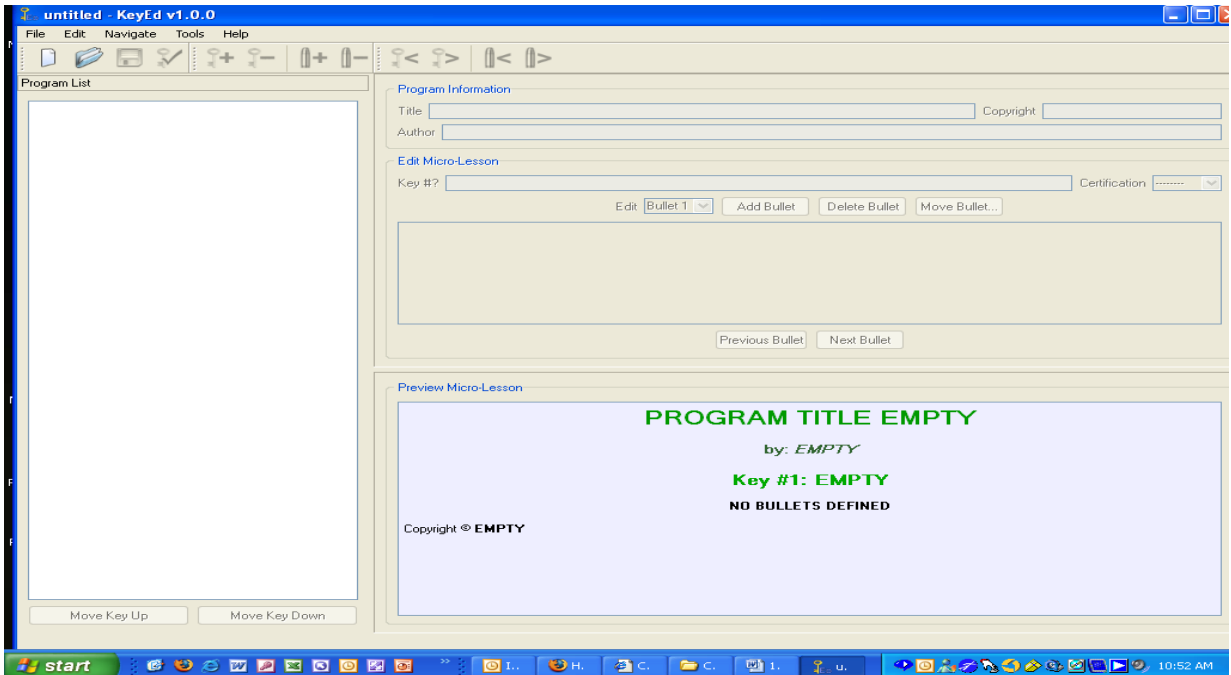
untitled - KeyEd v1.0.0

File Edit Navigate Tools Help

Program List

Move Key Up Move Key Down

Program Information

Title

Copyright

Author

Edit Micro-Lesson

Key #?

Certification --------

Edit Bullet 1 Add Bullet Delete Bullet Move Bullet...

Previous Bullet Next Bullet

Preview Micro-Lesson

PROGRAM TITLE EMPTY

by: EMPTY

Key #1: EMPTY

NO BULLETS DEFINED

Copyright © EMPTY

start I.. H. C. C. 1. u. 10:52 AM